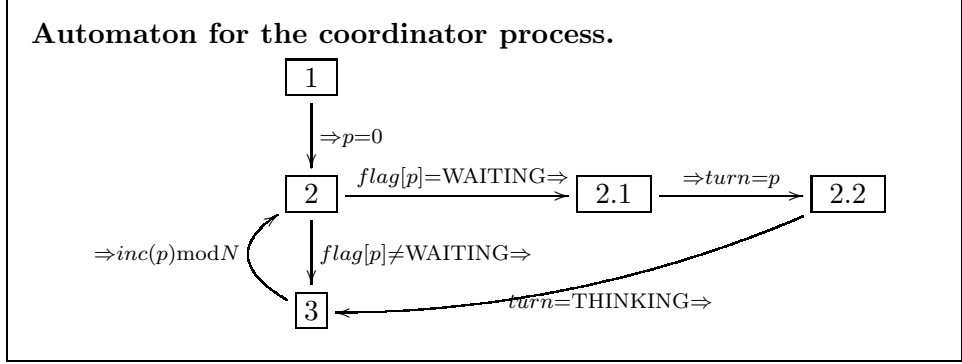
**Automaton for the coordinator process.**

1

$\Rightarrow p=0$

2

$flag[p]=\text{WAITING}\Rightarrow$

2.1

$\Rightarrow turn=p$

2.2

$\Rightarrow inc(p)\text{mod}N$

$flag[p]\neq\text{WAITING}\Rightarrow$

3

$turn=\text{THINKING}\Rightarrow$